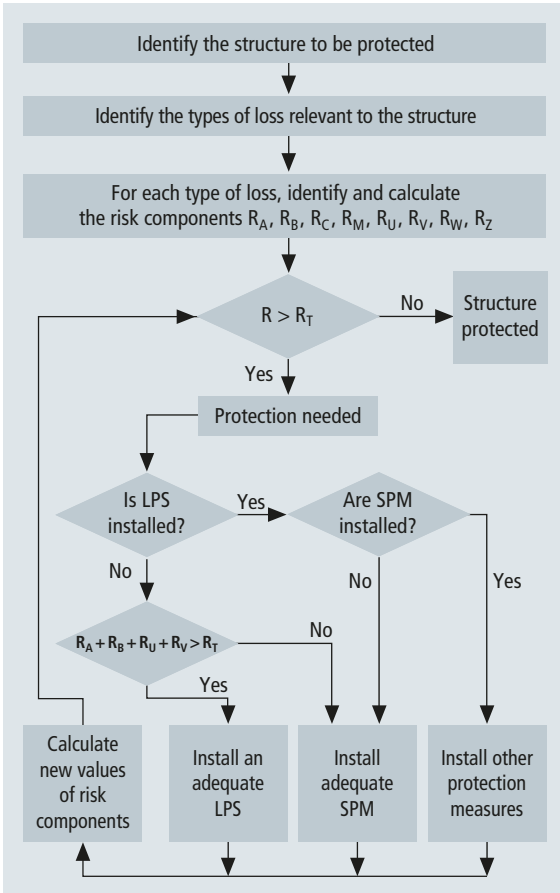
Identify the structure to be protected

Identify the types of loss relevant to the structure

For each type of loss, identify and calculate the risk components $R_A$, $R_B$, $R_C$, $R_M$, $R_U$, $R_V$, $R_W$, $R_Z$

$R > R_T$

No

Structure protected

Yes

Protection needed

Is LPS installed?

Yes

Are SPM installed?

No

No

Yes

$R_A + R_B + R_U + R_V > R_T$

No

Yes

Calculate new values of risk components

Install an adequate LPS

Install adequate SPM

Install other protection measures